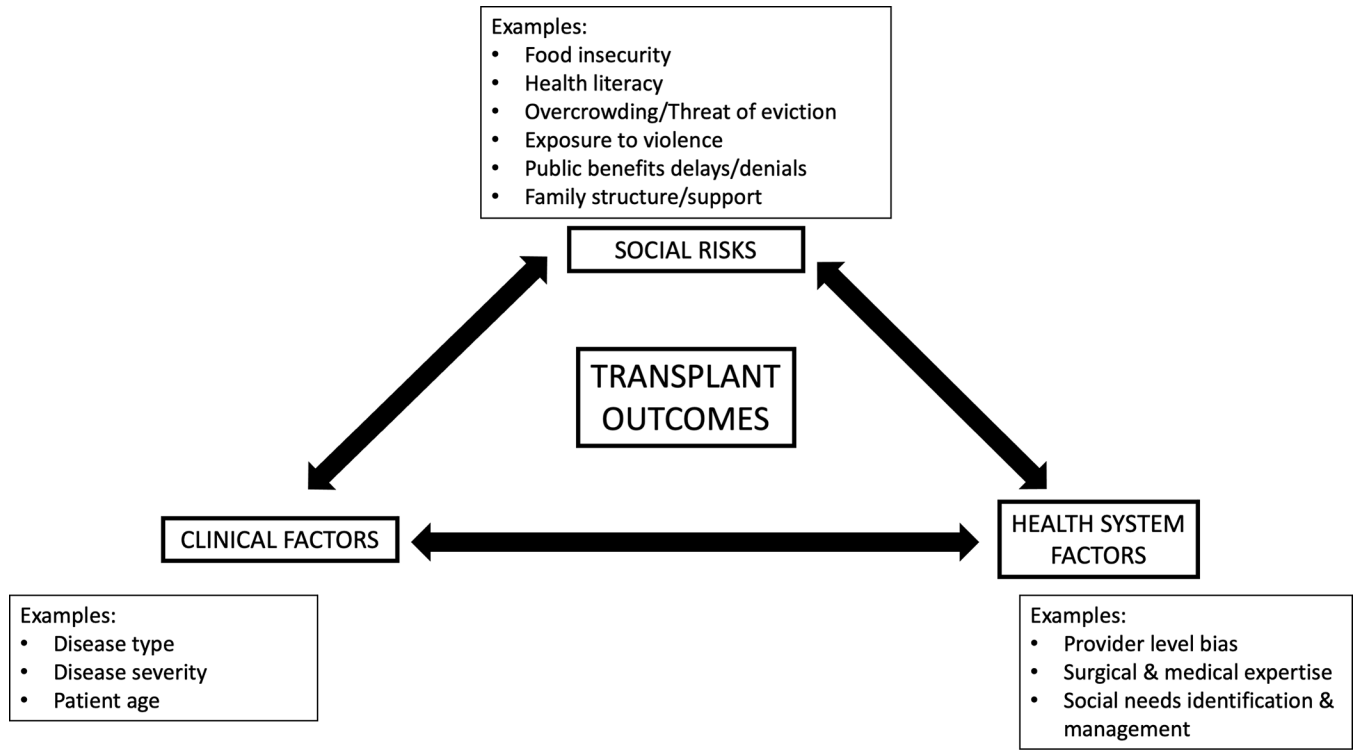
Examples:
- Food insecurity
- Health literacy
- Overcrowding/Threat of eviction
- Exposure to violence
- Public benefits delays/denials
- Family structure/support

SOCIAL RISKS

TRANSPLANT OUTCOMES

CLINICAL FACTORS

HEALTH SYSTEM FACTORS

Examples:
- Disease type
- Disease severity
- Patient age

Examples:
- Provider level bias
- Surgical & medical expertise
- Social needs identification & management